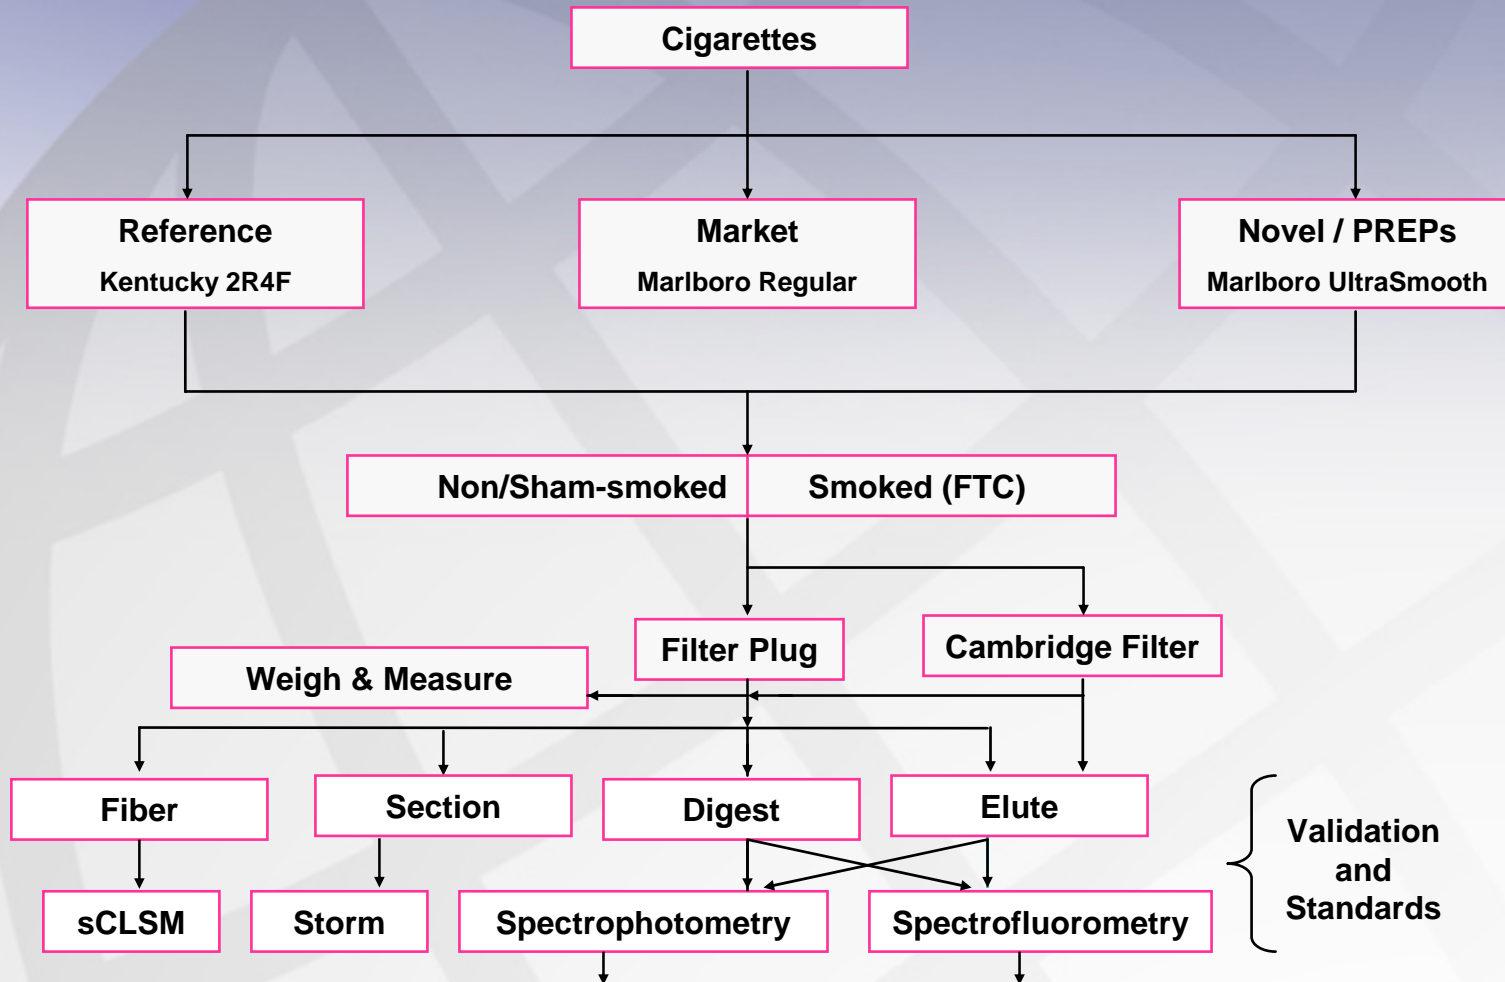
Cigarettes

Reference
Kentucky 2R4F

Market
Marlboro Regular

Novel / PREPs
Marlboro UltraSmooth

Non/Sham-smoked

Smoked (FTC)

Filter Plug

Cambridge Filter

Weigh & Measure

Fiber

Section

Digest

Elute

sCLSM

Storm

Spectrophotometry

Spectrofluorometry

Validation and Standards